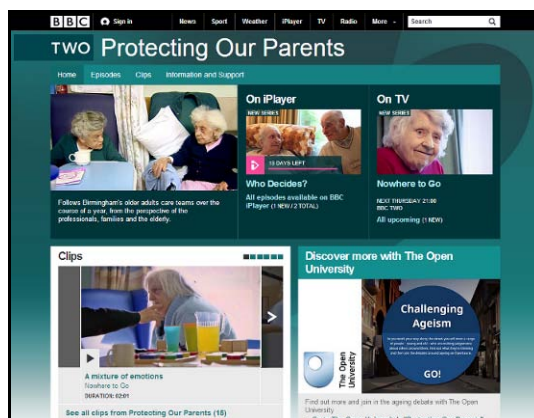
BBC Sign in News Sport Weather iPlayer TV Radio More Search

TWO Protecting Our Parents

Home Episodes Clips Information and Support

Follows Birmingham's older adults care teams over the course of a year, from the perspective of the professionals, families and the elderly.

On iPlayer

NEW SERIES

10 DAYS LEFT

Who Decides?

All episodes available on BBC iPlayer (1 NEW / 2 TOTAL)

On TV

NEW SERIES

Nowhere to Go

NEXT THURSDAY 21:00
BBC TWO

All upcoming (1 NEW)

Clips

A mixture of emotions
Nowhere to Go
DURATION: 02:01

See all clips from Protecting Our Parents (15)

Discover more with The Open University

The Open University

Challenging Ageism

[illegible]

GO!

Find out more and join in the ageing debate with The Open University